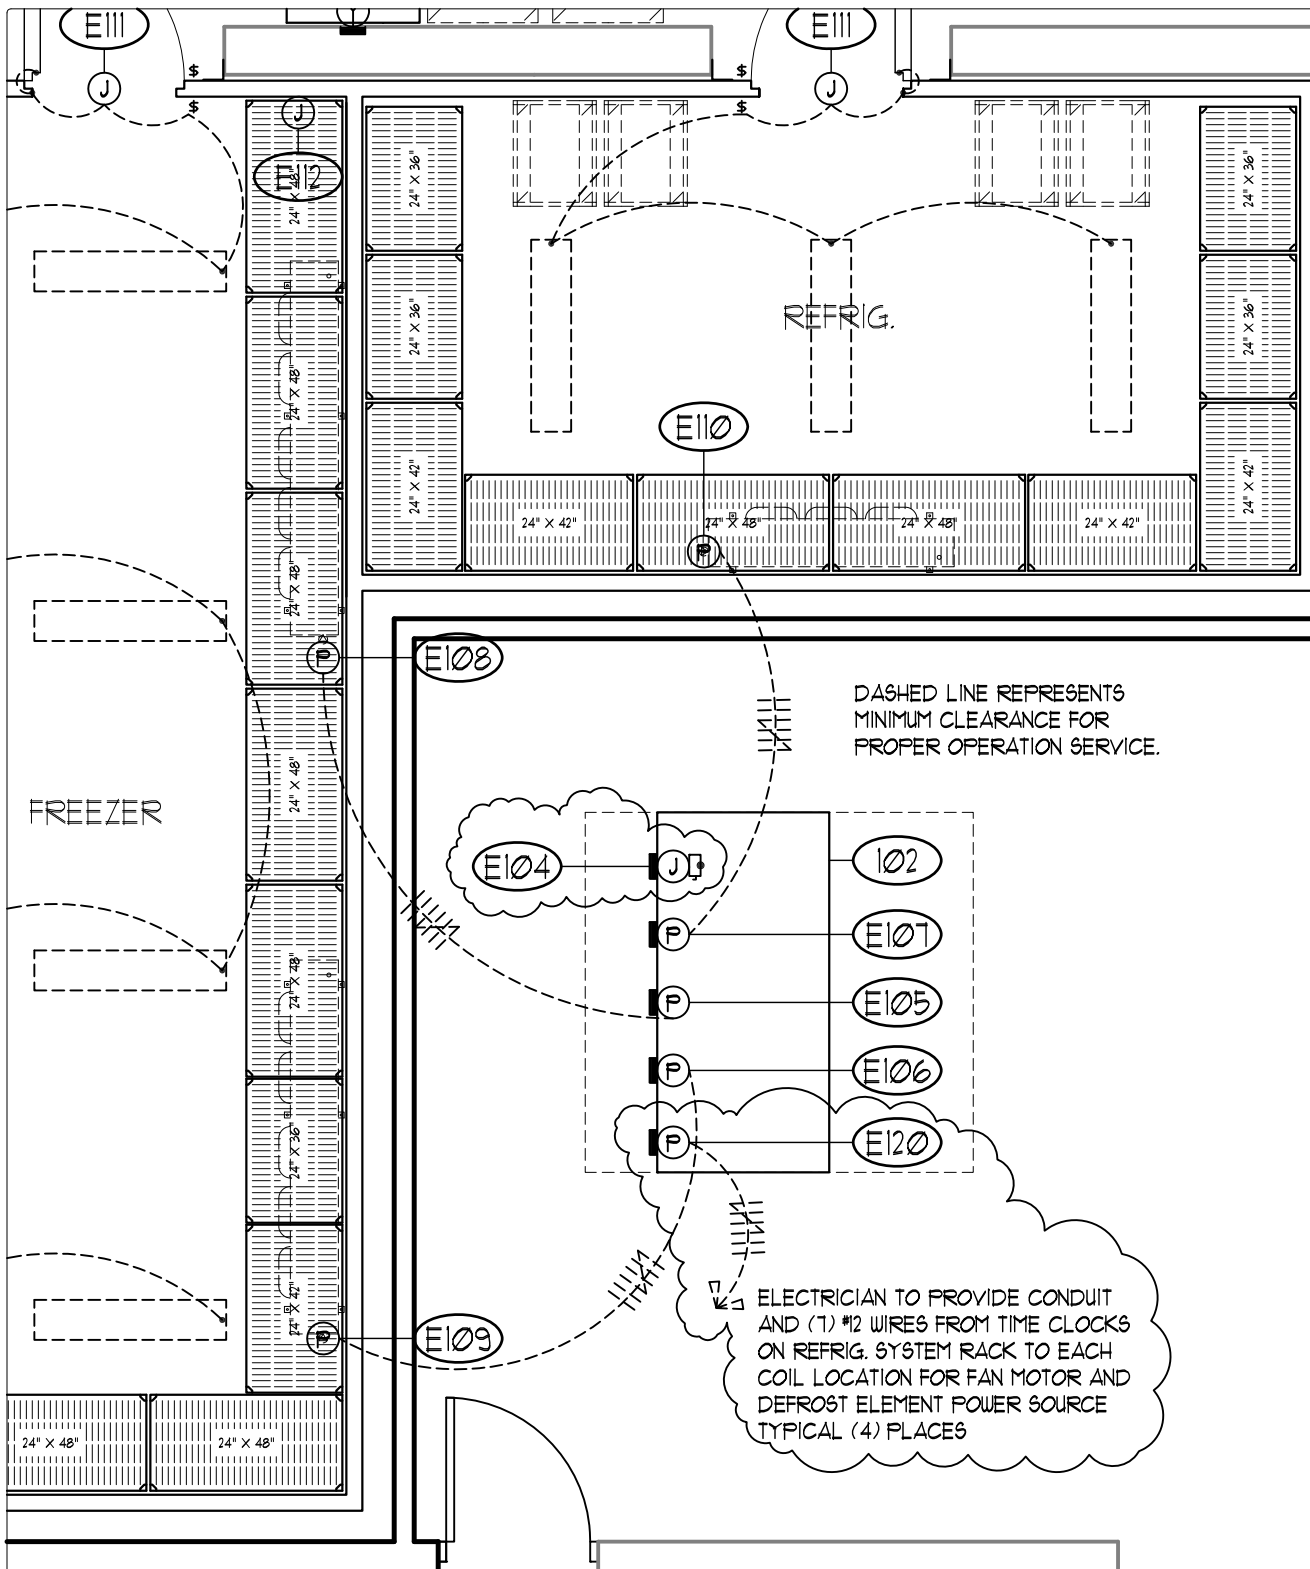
E111

J

$

$

E111

J

$

$

J

E112

24" X 36"

24" X 36"

24" X 42"

24" X 36"

24" X 36"

24" X 42"

REFRIG.

E110

24" X 42"

24" X 48"

24" X 48"

24" X 42"

P

24" X 48"

24" X 48"

P

E108

DASHED LINE REPRESENTS MINIMUM CLEARANCE FOR PROPER OPERATION SERVICE.

FREEZER

24" X 48"

E104

J

102

P

E107

P

E105

P

E106

24" X 48"

P

E120

24" X 36"

24" X 42"

P

E109

ELECTRICIAN TO PROVIDE CONDUIT AND (7) #12 WIRES FROM TIME CLOCKS ON REFRIG. SYSTEM RACK TO EACH COIL LOCATION FOR FAN MOTOR AND DEFROST ELEMENT POWER SOURCE TYPICAL (4) PLACES

24" X 48"

24" X 48"